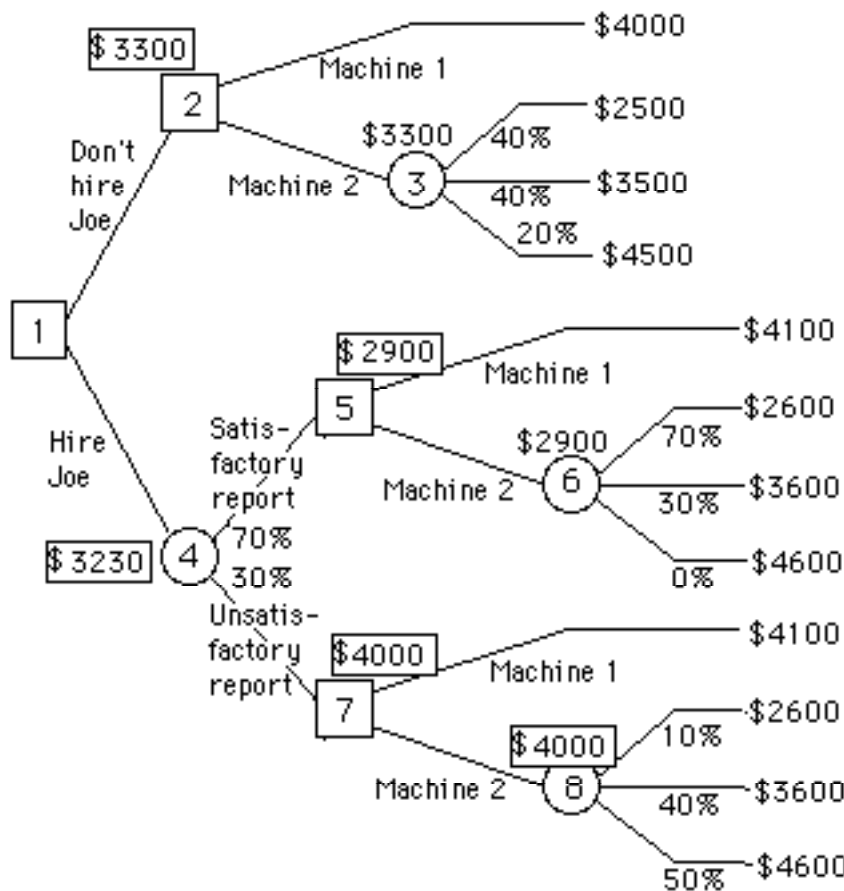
$ 3300
2
$4000
Machine 1
$3300
$2500
40%
Don't hire Joe
Machine 2
3
$3500
40%
20%
$4500
1
$ 2900
$4100
Machine 1
5
Satisfactory report
$2600
$2900
70%
Hire Joe
Machine 2
6
$3600
30%
$ 3230
4
70%
$4600
0%
30%
Unsatisfactory report
$4000
$4100
Machine 1
7
$2600
$ 4000
10%
Machine 2
8
$3600
40%
$4600
50%